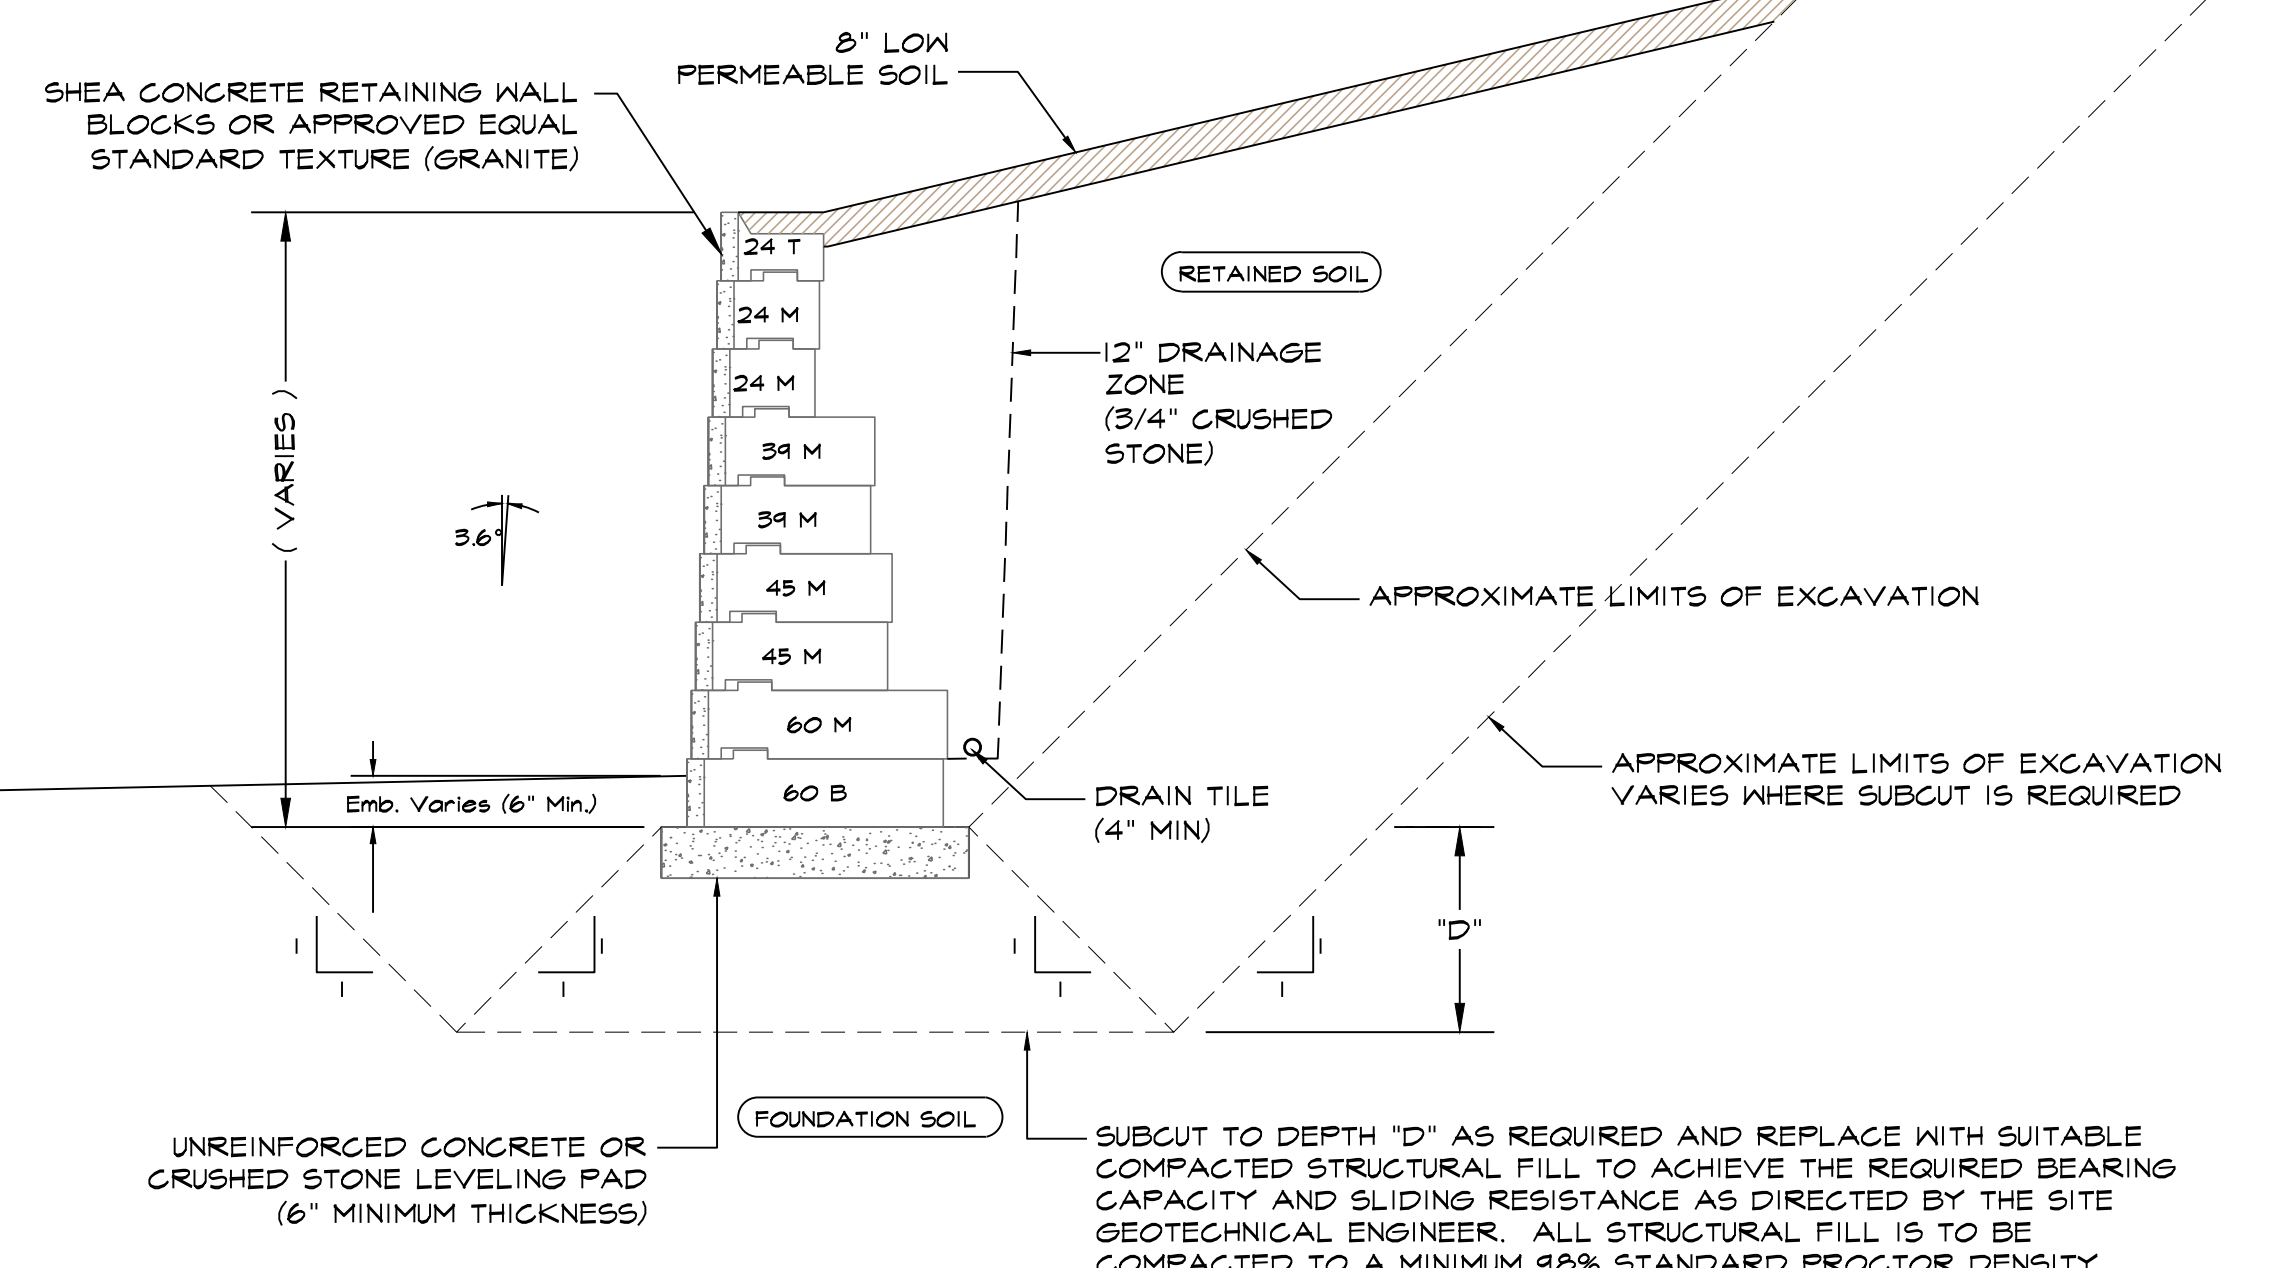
8" LOW PERMEABLE SOIL

SHEA CONCRETE RETAINING WALL BLOCKS OR APPROVED EQUAL STANDARD TEXTURE (GRANITE)

24 T

24 M

24 M

39 M

39 M

45 M

45 M

60 M

60 B

RETAINED SOIL

12" DRAINAGE ZONE (3/4" CRUSHED STONE)

( VARIES )

3.6°

APPROXIMATE LIMITS OF EXCAVATION

APPROXIMATE LIMITS OF EXCAVATION VARIES WHERE SUBCUT IS REQUIRED

Emb. Varies (6" Min.)

DRAIN TILE (4" MIN)

"D"

FOUNDATION SOIL

UNREINFORCED CONCRETE OR CRUSHED STONE LEVELING PAD (6" MINIMUM THICKNESS)

SUBCUT TO DEPTH "D" AS REQUIRED AND REPLACE WITH SUITABLE COMPACTED STRUCTURAL FILL TO ACHIEVE THE REQUIRED BEARING CAPACITY AND SLIDING RESISTANCE AS DIRECTED BY THE SITE GEOTECHNICAL ENGINEER. ALL STRUCTURAL FILL IS TO BE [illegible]